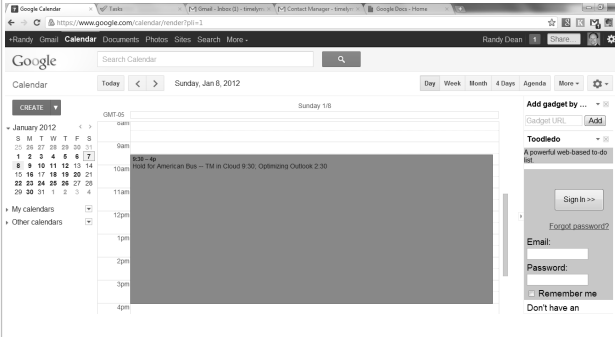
Google Calendar | Tasks | Gmail - Inbox (1) - timelym | Contact Manager - timelym | Google Docs - Home

https://www.google.com/calendar/render?pli=1

+Randy Gmail Calendar Documents Photos Sites Search More

Randy Dean 1 Share

Google

Search Calendar

Calendar

Today < > Sunday, Jan 8, 2012

Day Week Month 4 Days Agenda More

CREATE

January 2012

| S | M | T | W | T | F | S |
|---|---|---|---|---|---|---|
| 25 | 26 | 27 | 28 | 29 | 30 | 31 |
| 1 | 2 | 3 | 4 | 5 | 6 | 7 |
| 8 | 9 | 10 | 11 | 12 | 13 | 14 |
| 15 | 16 | 17 | 18 | 19 | 20 | 21 |
| 22 | 23 | 24 | 25 | 26 | 27 | 28 |
| 29 | 30 | 31 | 1 | 2 | 3 | 4 |

My calendars

Other calendars

Sunday 1/8

GMT-05

8am

9am

10am

11am

12pm

1pm

2pm

3pm

4pm

9:30 - 4p
Hold for American Bus -- TM in Cloud 9:30; Optimizing Outlook 2:30

Add gadget by ...

Gadget URL

Add

Toodledo

A powerful web-based to-do list.

Sign In >>

Forgot password?

Email:

Password:

Remember me

Don't have an